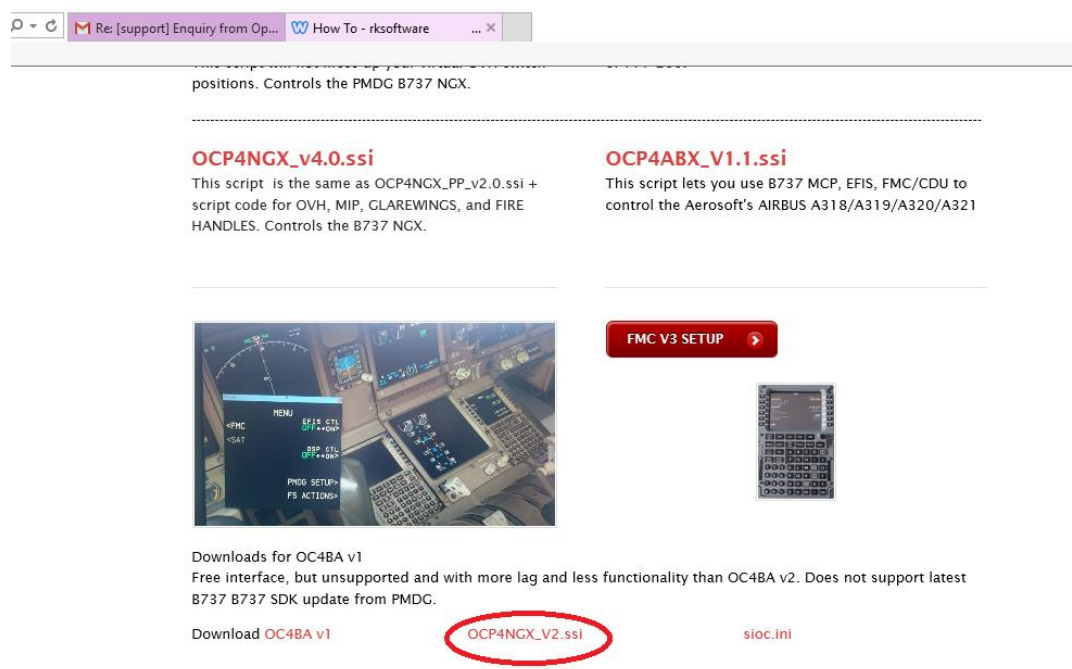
Re: [support] Enquiry from Op... How To - rksoftware ... ×

positions. Controls the PMDG B737 NGX.

OCP4NGX_v4.0.ssi
This script is the same as OCP4NGX_PP_v2.0.ssi + script code for OVH, MIP, GLAREWINGS, and FIRE HANDLES. Controls the B737 NGX.

OCP4ABX_V1.1.ssi
This script lets you use B737 MCP, EFIS, FMC/CDU to control the Aerosoft's AIRBUS A318/A319/A320/A321

MENU
<FMC
<SAT
EFIS CTL
OFF←→ON>
DSP CTL
OFF←→ON>
PMDG SETUP>
FS ACTIONS>

FMC V3 SETUP

Downloads for OC4BA v1
Free interface, but unsupported and with more lag and less functionality than OC4BA v2. Does not support latest B737 B737 SDK update from PMDG.

Download OC4BA v1 OCP4NGX_V2.ssi sioc.ini